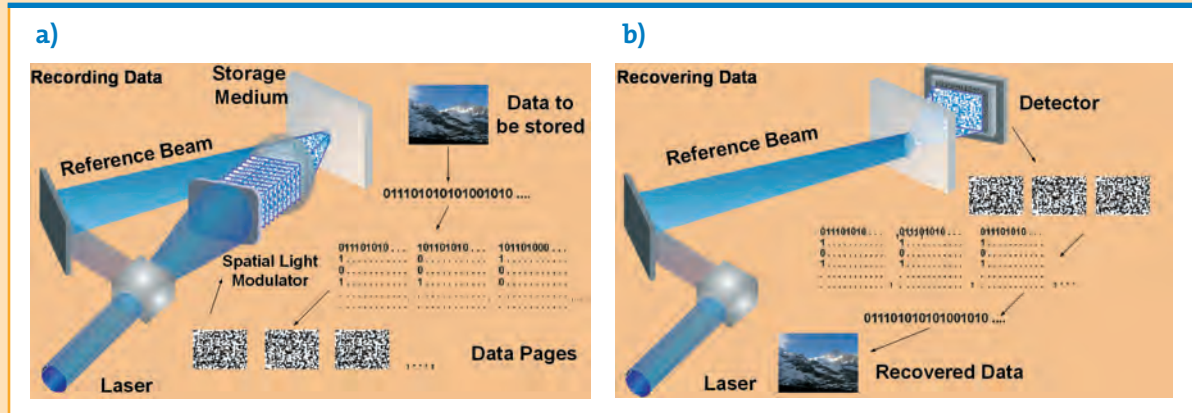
a)

Recording Data

Storage Medium

Data to be stored

Reference Beam

011101010101001010 ....

011101010 ... 101101010 ... 101101000 ...
1........... 0........... 1...........
0........... 0........... 0...........
1........... 1........... 0...........

Spatial Light Modulator

Data Pages

Laser

b)

Recovering Data

Detector

Reference Beam

011101010 ... 101101010 ... 011101010 ...
1........... 0........... 1...........
0........... 0........... 0...........
1........... 0........... 1...........

011101010101001010 ....

Laser

Recovered Data